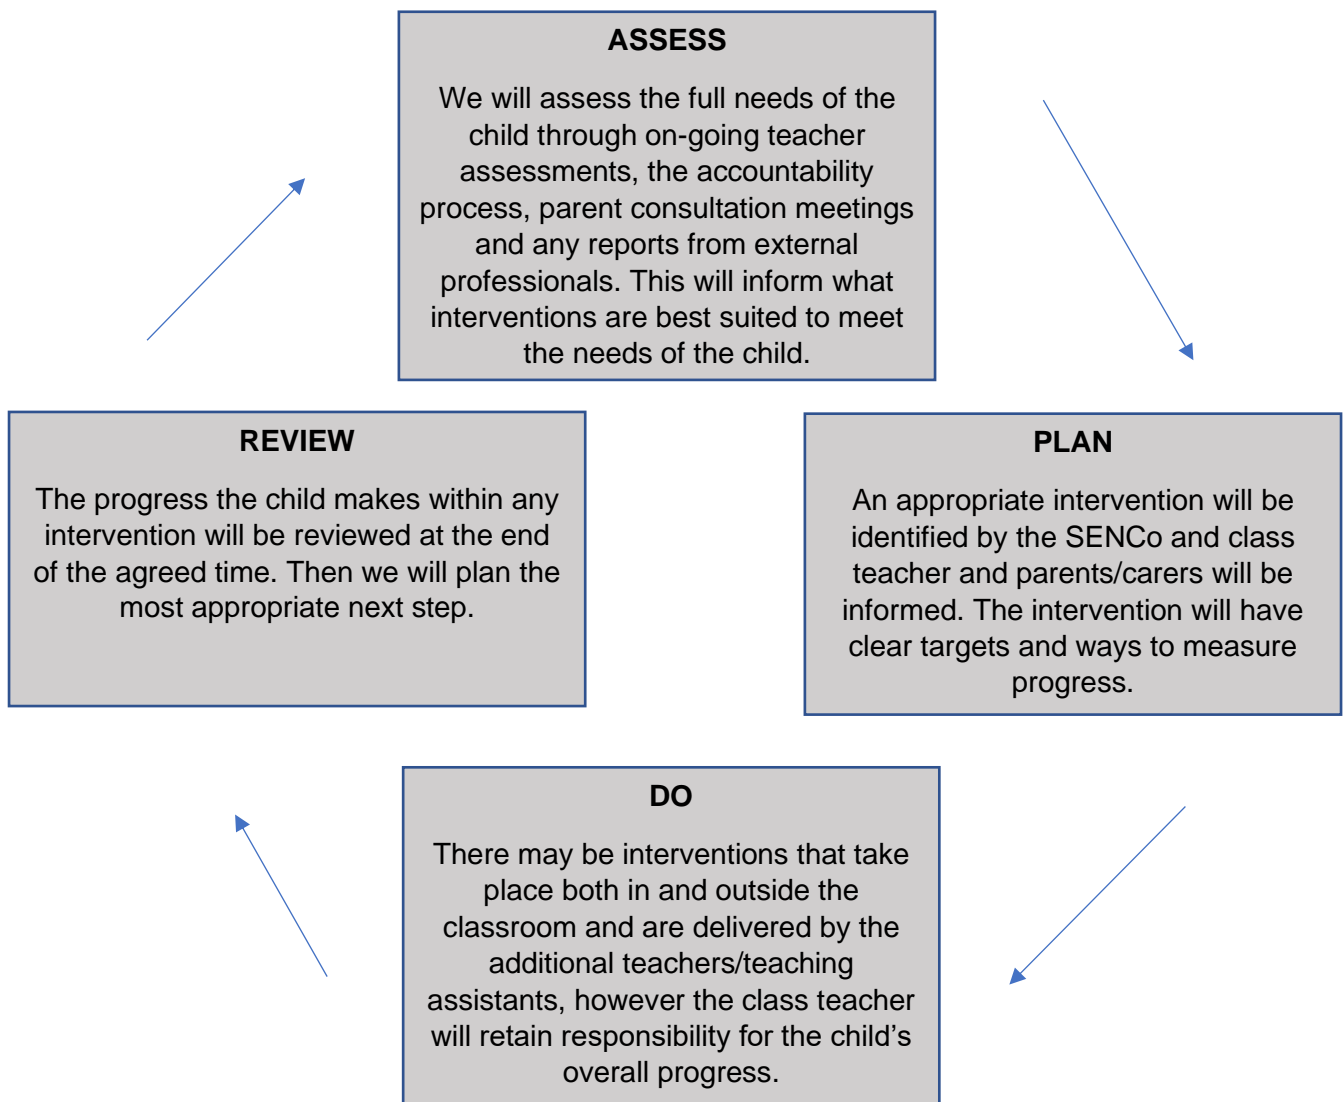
ASSESS

We will assess the full needs of the child through on-going teacher assessments, the accountability process, parent consultation meetings and any reports from external professionals. This will inform what interventions are best suited to meet the needs of the child.

REVIEW

The progress the child makes within any intervention will be reviewed at the end of the agreed time. Then we will plan the most appropriate next step.

PLAN

An appropriate intervention will be identified by the SENCo and class teacher and parents/carers will be informed. The intervention will have clear targets and ways to measure progress.

DO

There may be interventions that take place both in and outside the classroom and are delivered by the additional teachers/teaching assistants, however the class teacher will retain responsibility for the child's overall progress.